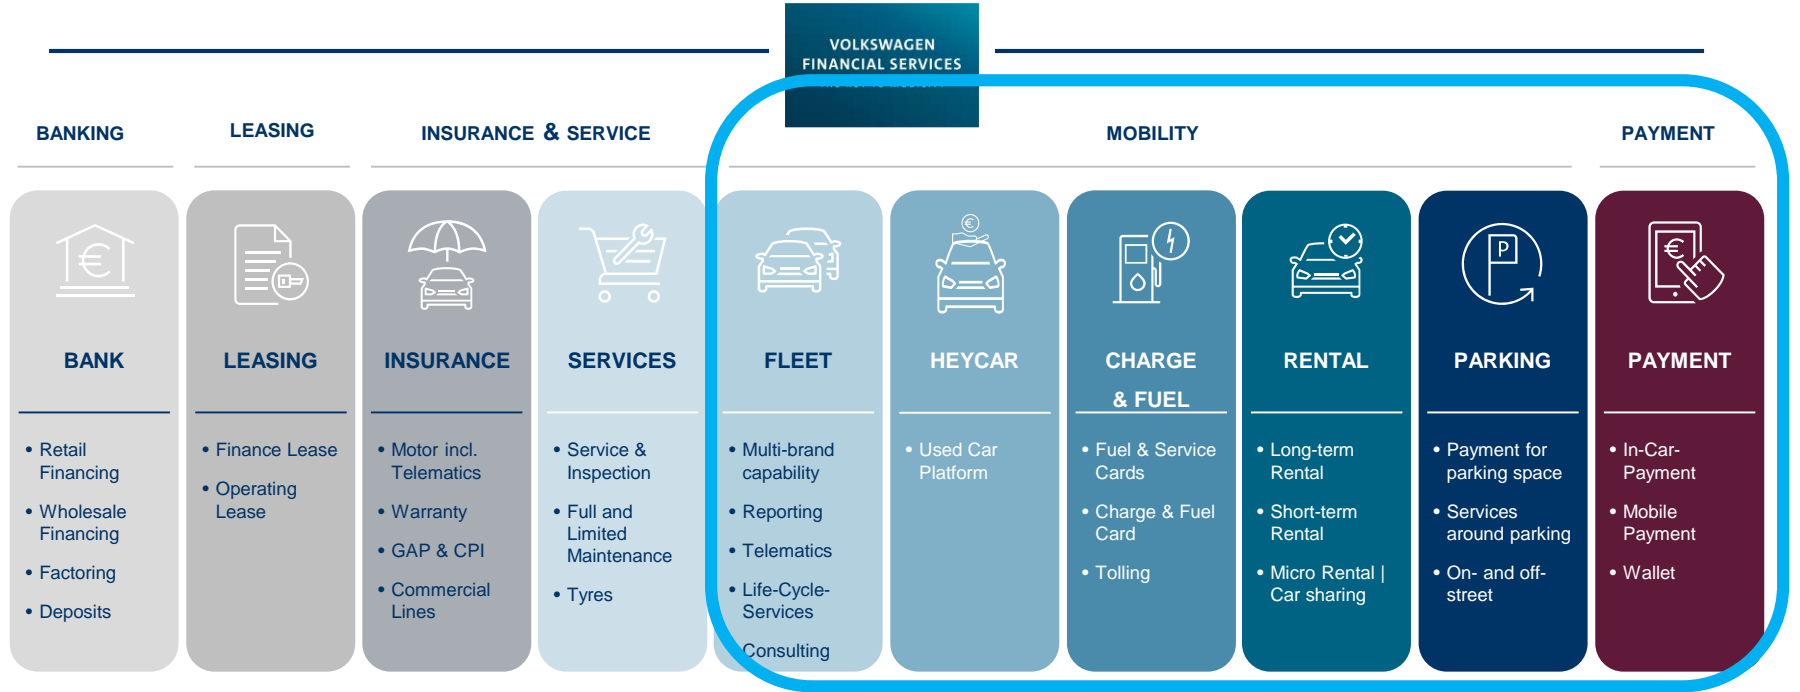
VOLKSWAGEN FINANCIAL SERVICES

BANKING

LEASING

INSURANCE & SERVICE

MOBILITY

PAYMENT

BANK

• Retail Financing
• Wholesale Financing
• Factoring
• Deposits

LEASING

• Finance Lease
• Operating Lease

INSURANCE

• Motor incl. Telematics
• Warranty
• GAP & CPI
• Commercial Lines

SERVICES

• Service & Inspection
• Full and Limited Maintenance
• Tyres

FLEET

• Multi-brand capability
• Reporting
• Telematics
• Life-Cycle-Services
Consulting

HEYCAR

• Used Car Platform

CHARGE & FUEL

• Fuel & Service Cards
• Charge & Fuel Card
• Tolling

RENTAL

• Long-term Rental
• Short-term Rental
• Micro Rental | Car sharing

PARKING

• Payment for parking space
• Services around parking
• On- and off-street

PAYMENT

• In-Car-Payment
• Mobile Payment
• Wallet